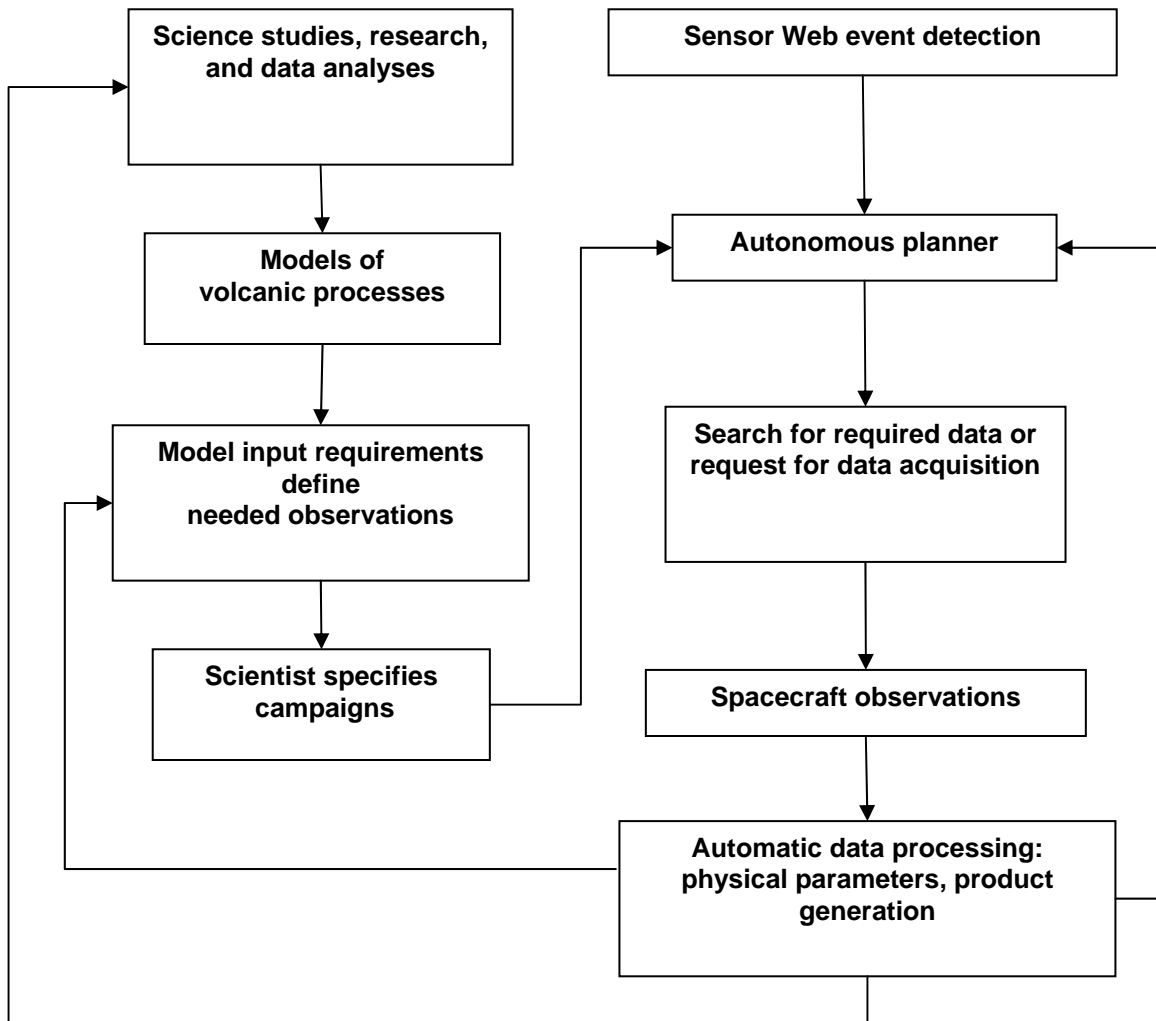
Science studies, research, and data analyses

Sensor Web event detection

Models of volcanic processes

Autonomous planner

Model input requirements define needed observations

Search for required data or request for data acquisition

Scientist specifies campaigns

Spacecraft observations

Automatic data processing: physical parameters, product generation